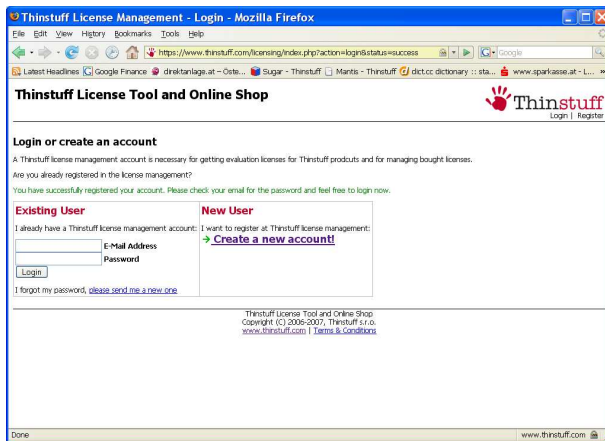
Thinstuff License Management - Login - Mozilla Firefox

File Edit View History Bookmarks Tools Help

https://www.thinstuff.com/licensing/index.php?action=login&status=success

Google

Latest Headlines Google Finance direktanlage.at – Öste... Sugar - Thinstuff Mantis - Thinstuff dict.cc dictionary :: sta... www.sparkasse.at - L... »

Thinstuff License Tool and Online Shop

Thinstuff
Login | Register

Login or create an account

A Thinstuff license management account is necessary for getting evaluation licenses for Thinstuff prodcuts and for managing bought licenses.

Are you already registered in the license management?

You have successfully registered your account. Please check your email for the password and feel free to login now.

| Existing User | New User |
|---|---|
| I already have a Thinstuff license management account: E-Mail Address Password Login I forgot my password, please send me a new one | I want to register at Thinstuff license management: → Create a new account! |

Thinstuff License Tool and Online Shop
Copyright (C) 2006-2007, Thinstuff s.r.o.
www.thinstuff.com | Terms & Conditions

Done

www.thinstuff.com